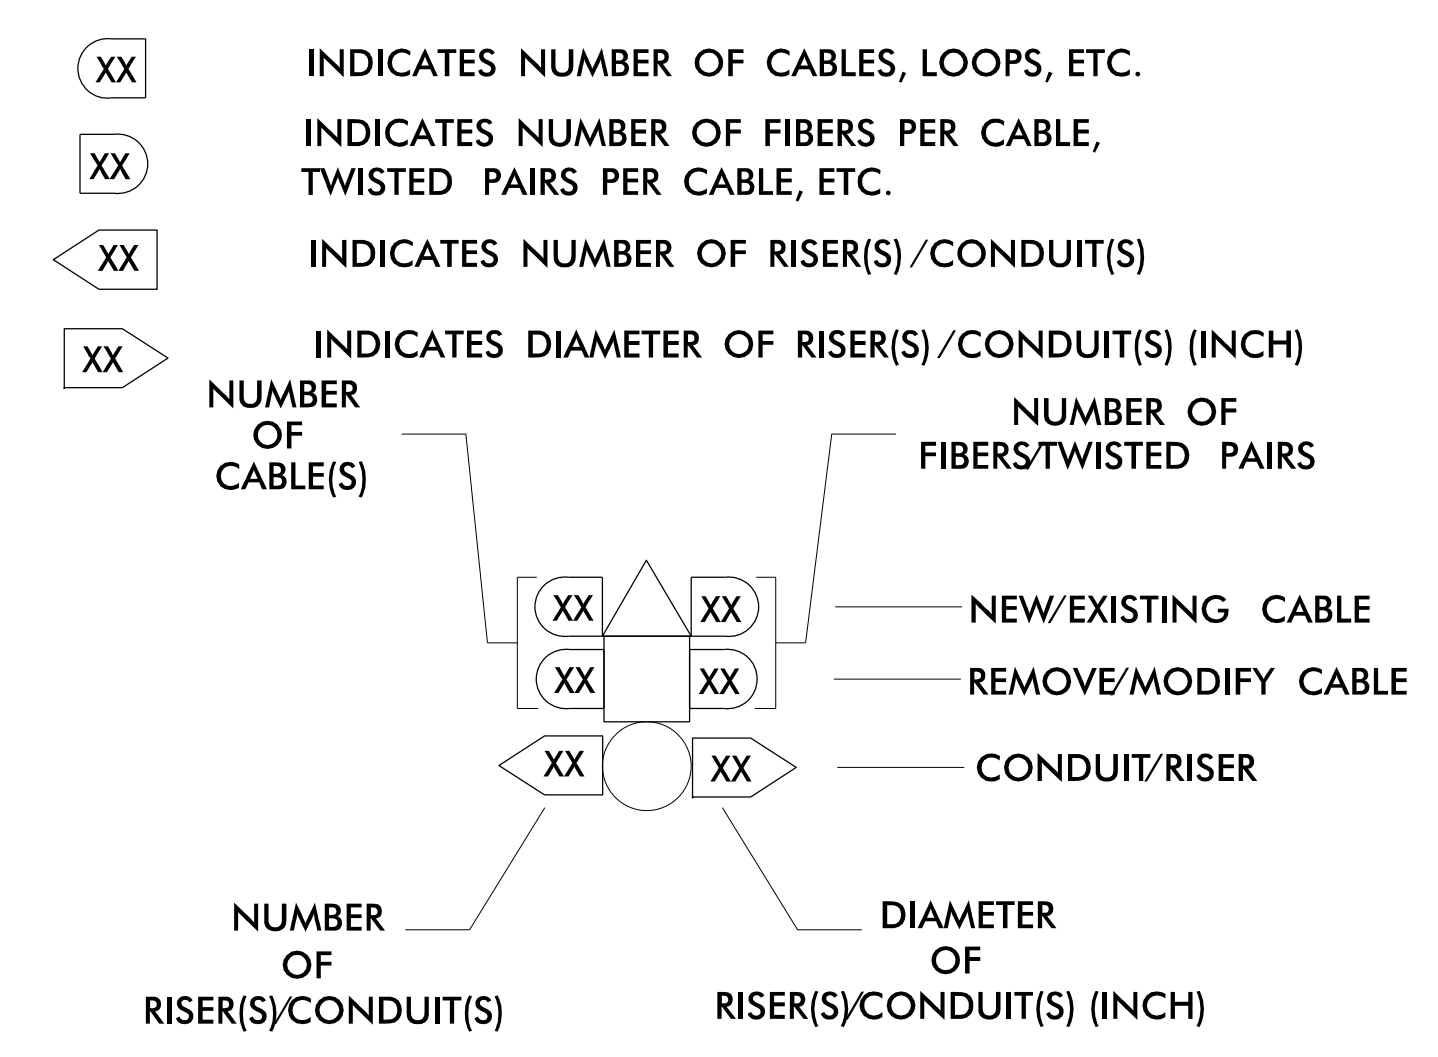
XX INDICATES NUMBER OF CABLES, LOOPS, ETC.

XX INDICATES NUMBER OF FIBERS PER CABLE, TWISTED PAIRS PER CABLE, ETC.

XX INDICATES NUMBER OF RISER(S)/CONDUIT(S)

XX INDICATES DIAMETER OF RISER(S)/CONDUIT(S) (INCH)

NUMBER OF CABLE(S)

NUMBER OF FIBERS/TWISTED PAIRS

XX XX
XX XX

NEW/EXISTING CABLE

REMOVE/MODIFY CABLE

XX XX

CONDUIT/RISER

NUMBER OF RISER(S)/CONDUIT(S)

DIAMETER OF RISER(S)/CONDUIT(S) (INCH)